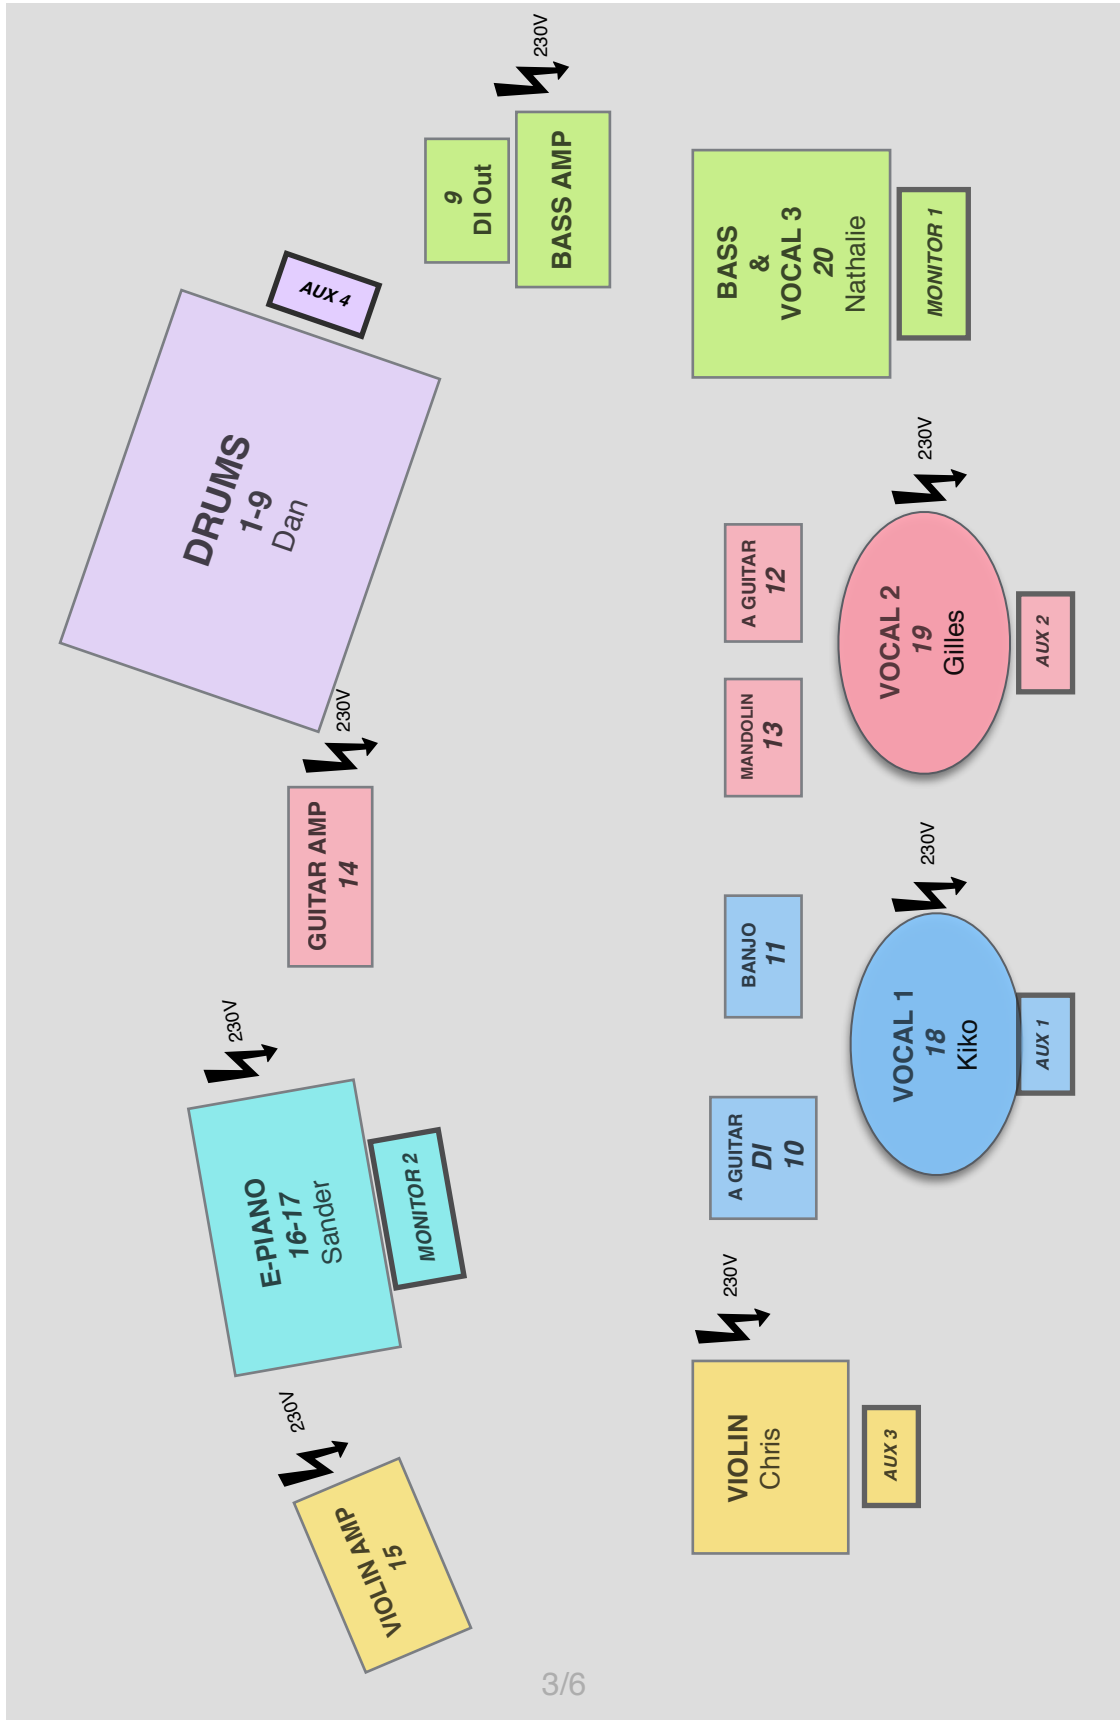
230V

9
DI Out

BASS AMP

BASS
&
VOCAL 3
20
Nathalie

MONITOR 1

AUX 4

DRUMS
1-9
Dan

230V

230V

GUITAR AMP
14

A GUITAR
12

MANDOLIN
13

VOCAL 2
19
Gilles

AUX 2

230V

230V

BANJO
11

VOCAL 1
18
Kiko

AUX 1

E-PIANO
16-17
Sander

MONITOR 2

A GUITAR
DI
10

230V

230V

VIOLIN
Chris

AUX 3

VIOLIN AMP
15

3/6